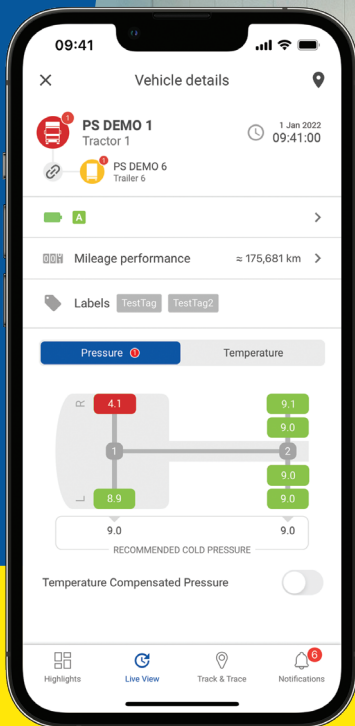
09:41

Vehicle details

1
PS DEMO 1
Tractor 1

1 Jan 2022
09:41:00

1
PS DEMO 6
Trailer 6

A

Mileage performance ≈ 175,681 km

Labels TestTag TestTag2

Pressure !
Temperature

R
4.1
1
L
8.9

9.1
9.0
2
9.0
9.0

9.0
9.0
RECOMMENDED COLD PRESSURE

Temperature Compensated Pressure

Highlights
Live View
Track & Trace
6
Notifications